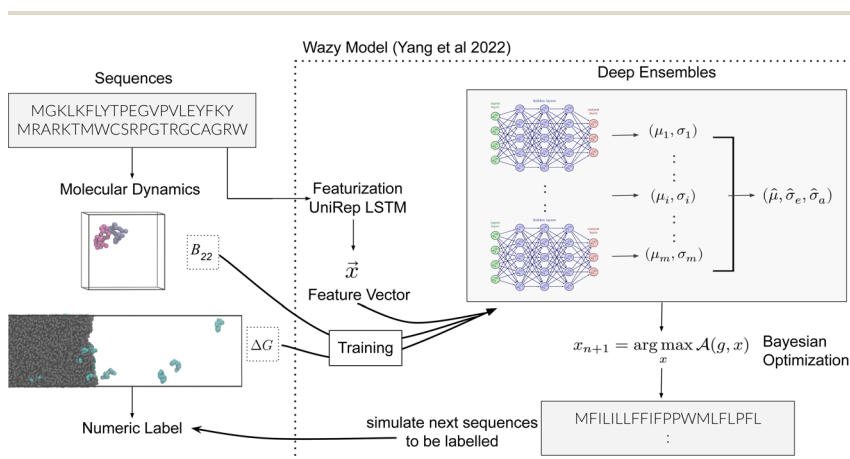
Wazy Model (Yang et al 2022)

Sequences

MGKLKFLYTPEGVPVLEYFKY
MRARKTMWCSRPGTRGCAGRW

Molecular Dynamics

$B_{22}$

$\Delta G$

Numeric Label

Featurization
UniRep LSTM

$\vec{x}$

Feature Vector

Training

Deep Ensembles

$(\mu_1, \sigma_1)$

$(\mu_i, \sigma_i)$

$(\mu_m, \sigma_m)$

$(\hat{\mu}, \hat{\sigma}_e, \hat{\sigma}_a)$

$x_{n+1} = \arg\max_{x} \mathcal{A}(g, x)$

Bayesian
Optimization

simulate next sequences
to be labelled

MFILILLFFIFPPWMLFLPFL
: